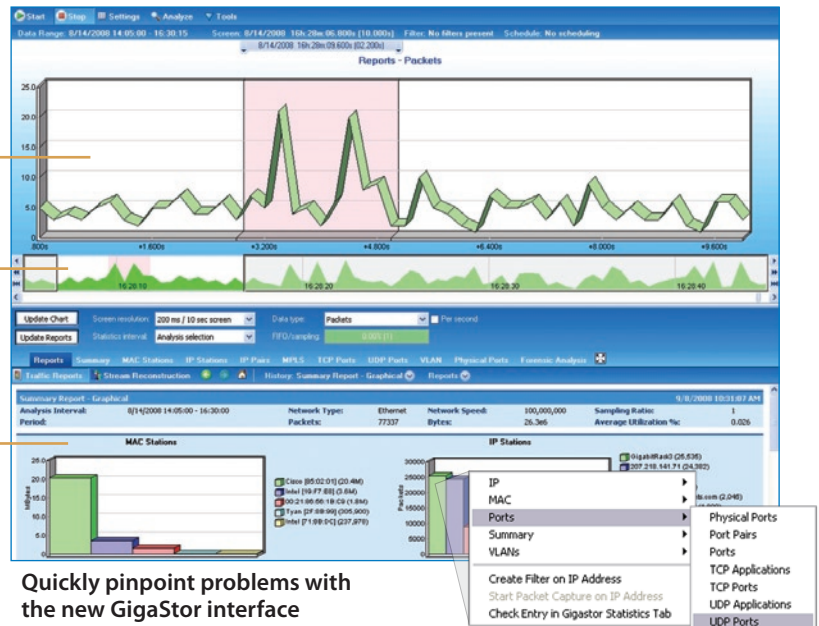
Start Stop Settings Analyze Tools

Data Range: 8/14/2008 14:05:00 - 16:30:15 Screen: 8/14/2008 16h:28m:06.800s [10.000s] Filter: No filters present Schedule: No scheduling

8/14/2008 16h:28m:09.600s [02.200s]

Reports - Packets

25.0
20.0
15.0
10.0
5.0

.800s +1.600s +3.200s +4.800s +6.400s +8.000s +9.600s

16:28:10 16:28:20 16:28:30 16:28:40

Update Chart Screen resolution: 200 ms / 10 sec screen Data type: Packets Per second

Update Reports Statistics interval: Analysis selection FIFO/sampling: 0.005 (1)

Reports Summary MAC Stations IP Stations IP Pairs MPLS TCP Ports UDP Ports VLAN Physical Ports Forensic Analysis

Traffic Reports Stream Reconstruction History: Summary Report - Graphical Reports

Summary Report - Graphical 9/8/2008 10:31:07 AM

| Analysis Interval: | 8/14/2008 14:05:00 - 16:30:00 | Network Type: | Ethernet | Network Speed: | 100,000,000 | Sampling Ratio: | 1 |
|---|---|---|---|---|---|---|---|
| Period: | | Packets: | 77337 | Bytes: | 26.3e6 | Average Utilization %: | 0.026 |

MAC Stations

25.0
20.0
15.0
10.0
6.0

MBytes

Cisco [65:02:01] (20.4M)
Intel [19:F7:86] (3.6M)
00:21:86:66:18:C9 (1.8M)
Tyan [2F:08:99] (305,900)
Intel [71:09:0C] (237,978)

IP Stations

30000
25000
20000
15000
10000
5000

Packets

GigabitRack3 (25,535)
207.218.141.71 (24,382)
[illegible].com (2,046)

IP
MAC
Ports
Summary
VLANs
Create Filter on IP Address
Start Packet Capture on IP Address
Check Entry in Gigastor Statistics Tab

Physical Ports
Port Pairs
Ports
TCP Applications
TCP Ports
UDP Applications
UDP Ports

Quickly pinpoint problems with the new GigaStor interface